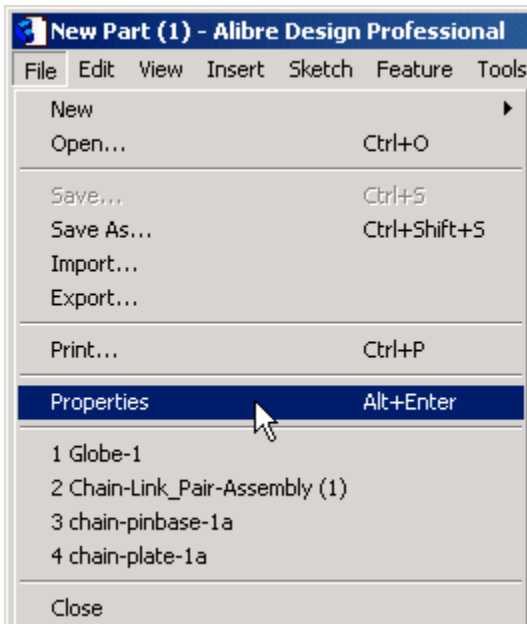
New Part (1) - Alibre Design Professional

File Edit View Insert Sketch Feature Tools

New
Open... Ctrl+O

Save... Ctrl+S
Save As... Ctrl+Shift+S
Import...
Export...

Print... Ctrl+P

Properties Alt+Enter

1 Globe-1
2 Chain-Link_Pair-Assembly (1)
3 chain-pinbase-1a
4 chain-plate-1a

Close